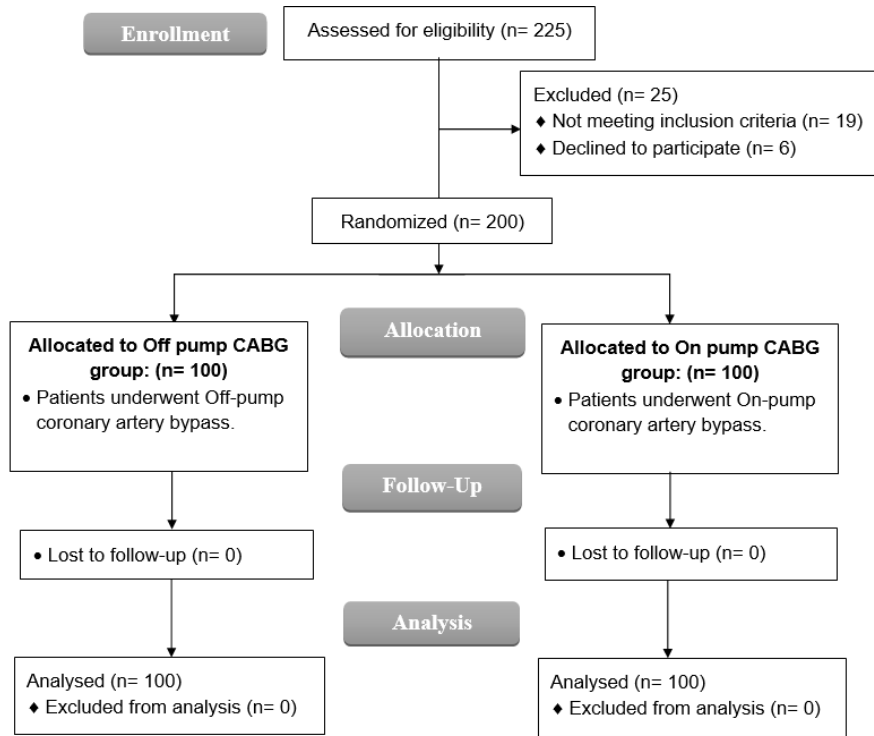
Enrollment

Assessed for eligibility (n= 225)

Excluded (n= 25)
♦ Not meeting inclusion criteria (n= 19)
♦ Declined to participate (n= 6)

Randomized (n= 200)

Allocation

Allocated to Off pump CABG group: (n= 100)
• Patients underwent Off-pump coronary artery bypass.

Allocated to On pump CABG group: (n= 100)
• Patients underwent On-pump coronary artery bypass.

Follow-Up

• Lost to follow-up (n= 0)

• Lost to follow-up (n= 0)

Analysis

Analysed (n= 100)
♦ Excluded from analysis (n= 0)

Analysed (n= 100)
♦ Excluded from analysis (n= 0)